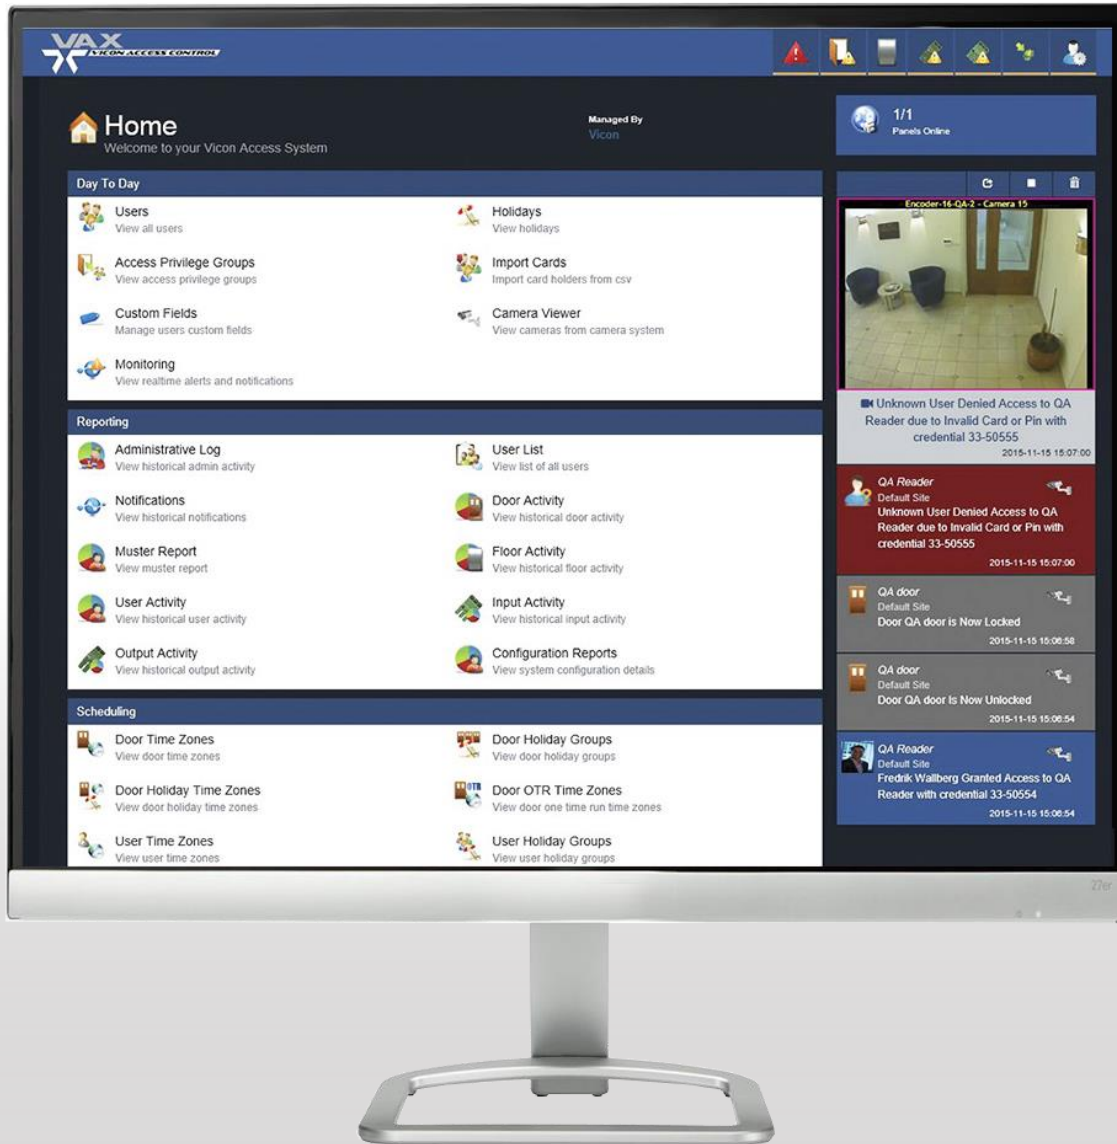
VAX
VICON ACCESS CONTROL

Home
Welcome to your Vicon Access System

Managed By
Vicon

1/1
Panels Online

Day To Day

Users
View all users

Holidays
View holidays

Access Privilege Groups
View access privilege groups

Import Cards
Import card holders from csv

Custom Fields
Manage users custom fields

Camera Viewer
View cameras from camera system

Monitoring
View realtime alerts and notifications

Reporting

Administrative Log
View historical admin activity

User List
View list of all users

Notifications
View historical notifications

Door Activity
View historical door activity

Muster Report
View muster report

Floor Activity
View historical floor activity

User Activity
View historical user activity

Input Activity
View historical input activity

Output Activity
View historical output activity

Configuration Reports
View system configuration details

Scheduling

Door Time Zones
View door time zones

Door Holiday Groups
View door holiday groups

Door Holiday Time Zones
View door holiday time zones

Door OTR Time Zones
View door one time run time zones

User Time Zones
View user time zones

User Holiday Groups
View user holiday groups

Encoder-16-QA-2 - Camera 15

Unknown User Denied Access to QA Reader due to Invalid Card or Pin with credential 33-50555
2015-11-15 15:07:00

QA Reader
Default Site
Unknown User Denied Access to QA Reader due to Invalid Card or Pin with credential 33-50555
2015-11-15 15:07:00

QA door
Default Site
Door QA door is Now Locked
2015-11-15 15:06:58

QA door
Default Site
Door QA door is Now Unlocked
2015-11-15 15:06:54

QA Reader
Default Site
Fredrik Wallberg Granted Access to QA Reader with credential 33-50554
2015-11-15 15:06:54